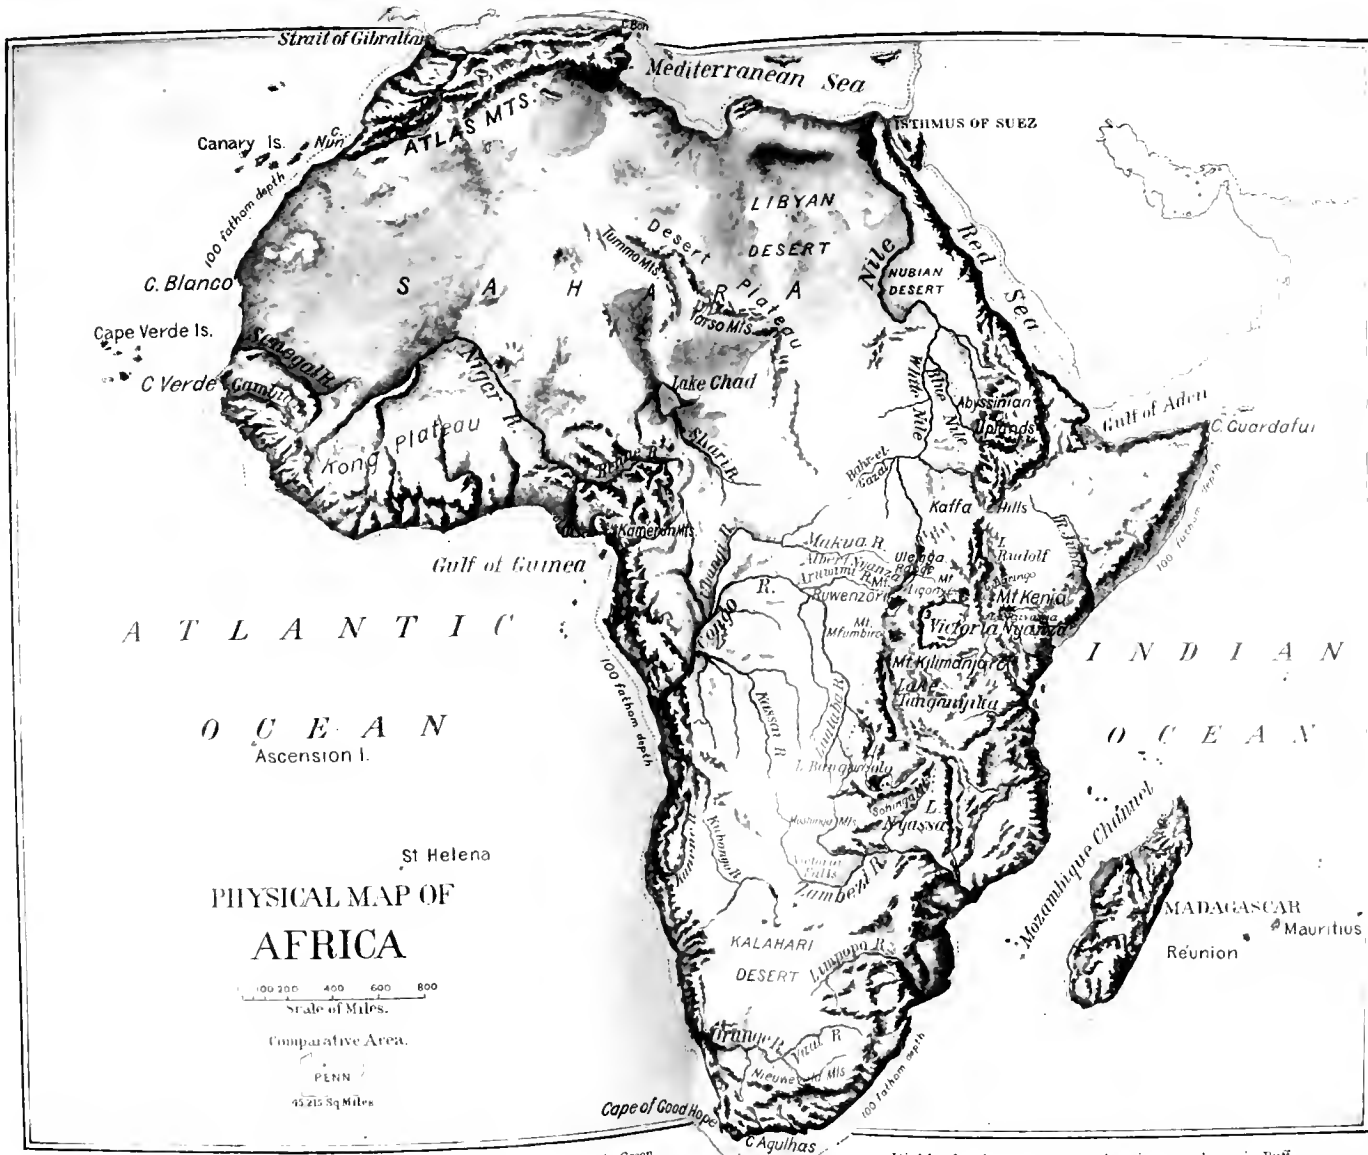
Strait of Gibraltar
C. Bon
Mediterranean Sea
ISTHMUS OF SUEZ
Canary Is.
C. Nun
ATLAS MTS.
100 fathom depth
LIBYAN
DESERT
Desert
Tummo Mts.
Plateau
Nile
NUBIAN
DESERT
Red
Sea
C. Blanco
S A H A R A
Tarso Mts.
Cape Verde Is.
Senegal R.
C Verde
Gambia
Niger R.
Lake Chad
White Nile
Blue Nile
Abyssinian
Uplands
Gulf of Aden
C. Guardafui
Kong Plateau
Shari R.
Benue R.
Bahr el Gazal
Kaffa
Hills
Kameroon Mts.
L. Rudolf
Gulf of Guinea
Makua R.
Albert Nyanza
Aruwimi R.
Ulegga
Mt
Mt Kenia
100 fathom depth
Congo
R.
Ruwenzori
A T L A N T I C
Mt.
Mfumbiro
Victoria Nyanza
I N D I A N
100 fathom depth
Mt Kilimanjaro
Lake
Tanganyika
O C E A N
Ascension I.
Kassai R.
Lualaba R.
O C E A N
L. Bangweolo
Mozambique Channel
L.
Nyassa
Kubango R.
Victoria Falls
Zambezi R.
St Helena
PHYSICAL MAP OF
AFRICA
MADAGASCAR
Mauritius
Réunion
KALAHARI
DESERT
Limpopo R.
100 200 400 600 800
Scale of Miles.
Comparative Area.
PENN
45 215 Sq Miles
Orange R.
Vaal R.
Nieuwe veld Mts
100 fathom depth
Cape of Good Hope
C Agulhas